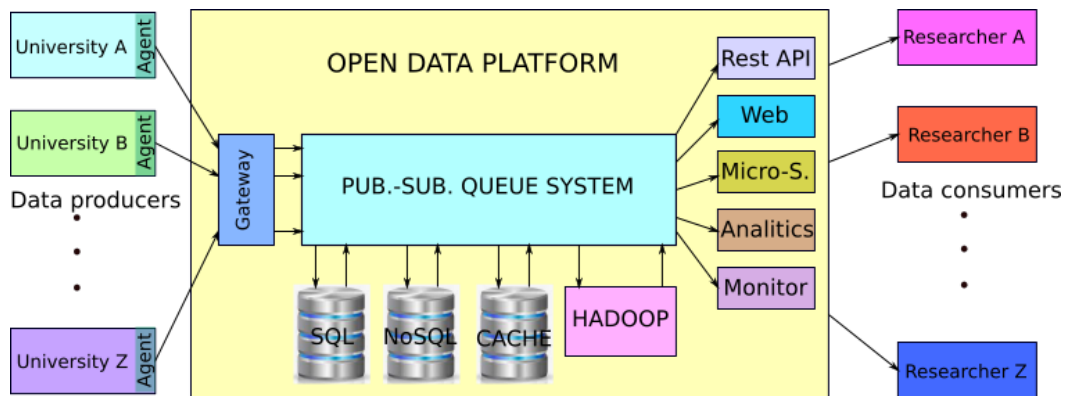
University A
Agent

University B
Agent

Data producers

University Z
Agent

OPEN DATA PLATFORM

Gateway

PUB.-SUB. QUEUE SYSTEM

SQL

NoSQL

CACHE

HADOOP

Rest API

Web

Micro-S.

Analitics

Monitor

Researcher A

Researcher B

Data consumers

Researcher Z